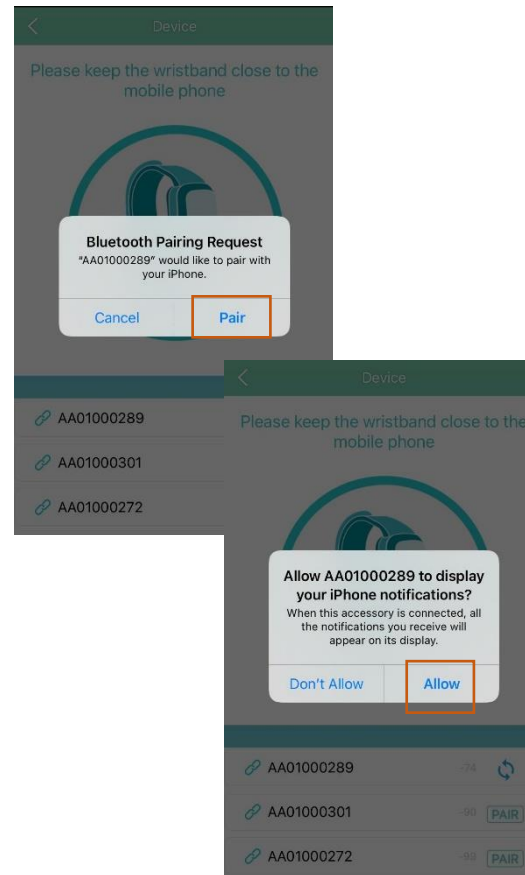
Device

Please keep the wristband close to the mobile phone

Bluetooth Pairing Request
"AA01000289" would like to pair with your iPhone.

Cancel

Pair

AA01000289

AA01000301

AA01000272

Device

Please keep the wristband close to the mobile phone

Allow AA01000289 to display your iPhone notifications?
When this accessory is connected, all the notifications you receive will appear on its display.

Don't Allow

Allow

AA01000289 -74

AA01000301 -90 PAIR

AA01000272 -89 PAIR